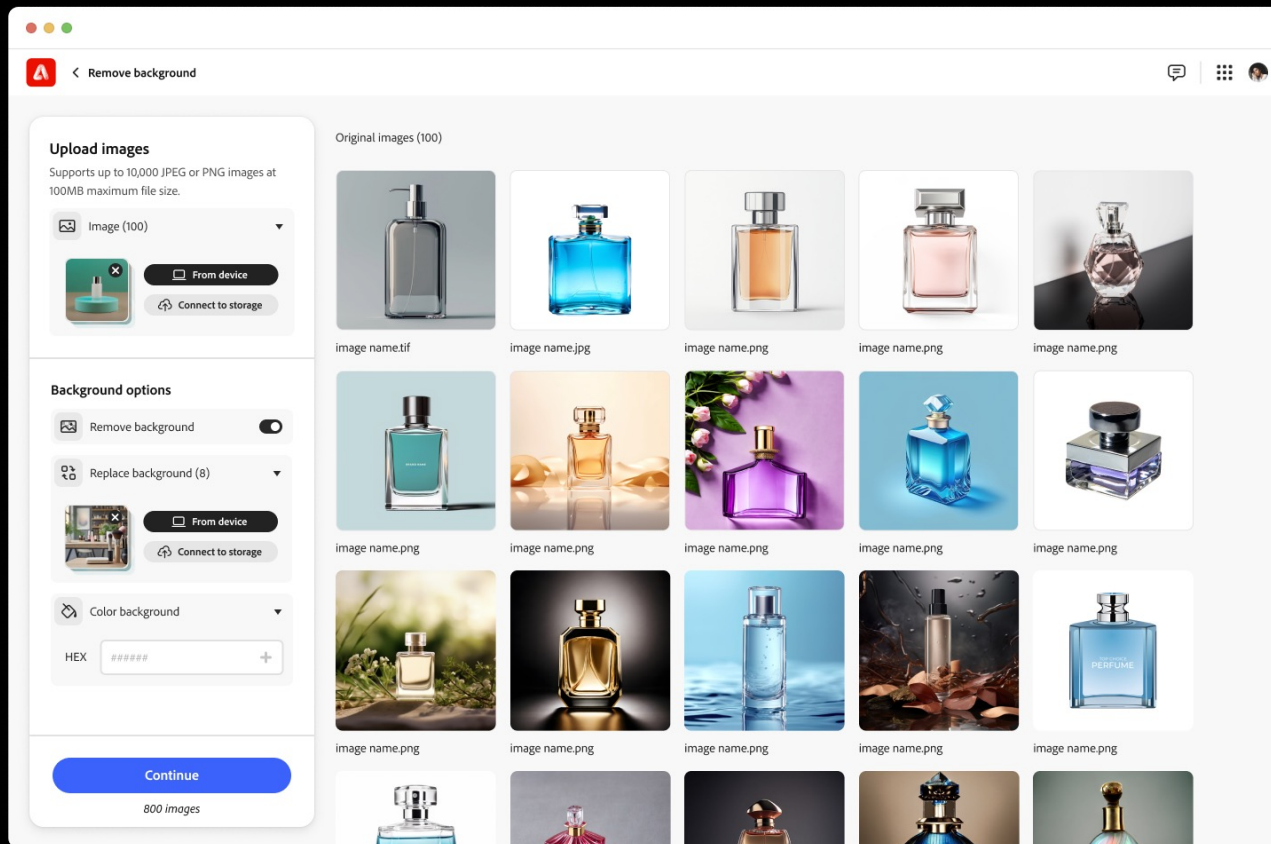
Remove background

Upload images

Supports up to 10,000 JPEG or PNG images at 100MB maximum file size.

Image (100)

From device

Connect to storage

Background options

Remove background

Replace background (8)

From device

Connect to storage

Color background

HEX ######

Continue

800 images

Original images (100)

image name.tif
image name.jpg
image name.png
image name.png
image name.png
image name.png
image name.png
image name.png
image name.png
image name.png
image name.png
image name.png
image name.png
image name.png
image name.png

PERFUME